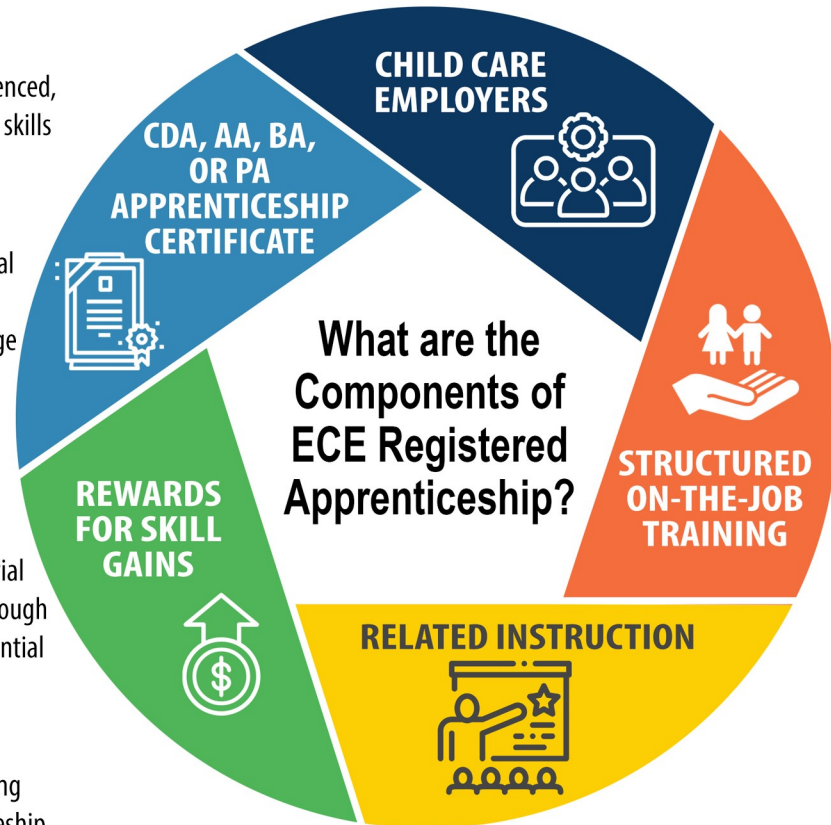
enced,
skills

al

ge

ial
ough
ntial

ng
eship

CHILD CARE EMPLOYERS

CDA, AA, BA, OR PA APPRENTICESHIP CERTIFICATE

What are the Components of ECE Registered Apprenticeship?

STRUCTURED ON-THE-JOB TRAINING

REWARDS FOR SKILL GAINS

RELATED INSTRUCTION

$